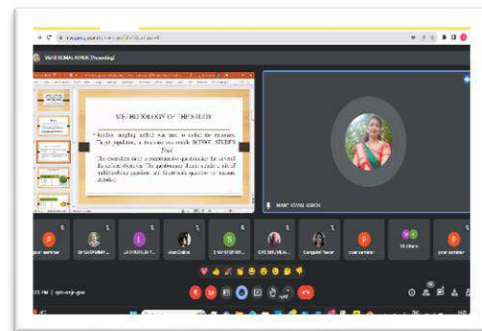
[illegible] (Presenting)

METHODOLOGY OF THE STUDY

• Random sampling method was used to collect the responses. Target population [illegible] SCHOOL STUDENTS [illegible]

The researcher made a comprehensive questionnaire that covered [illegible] objectives. The questionnaire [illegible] questions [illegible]

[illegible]

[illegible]